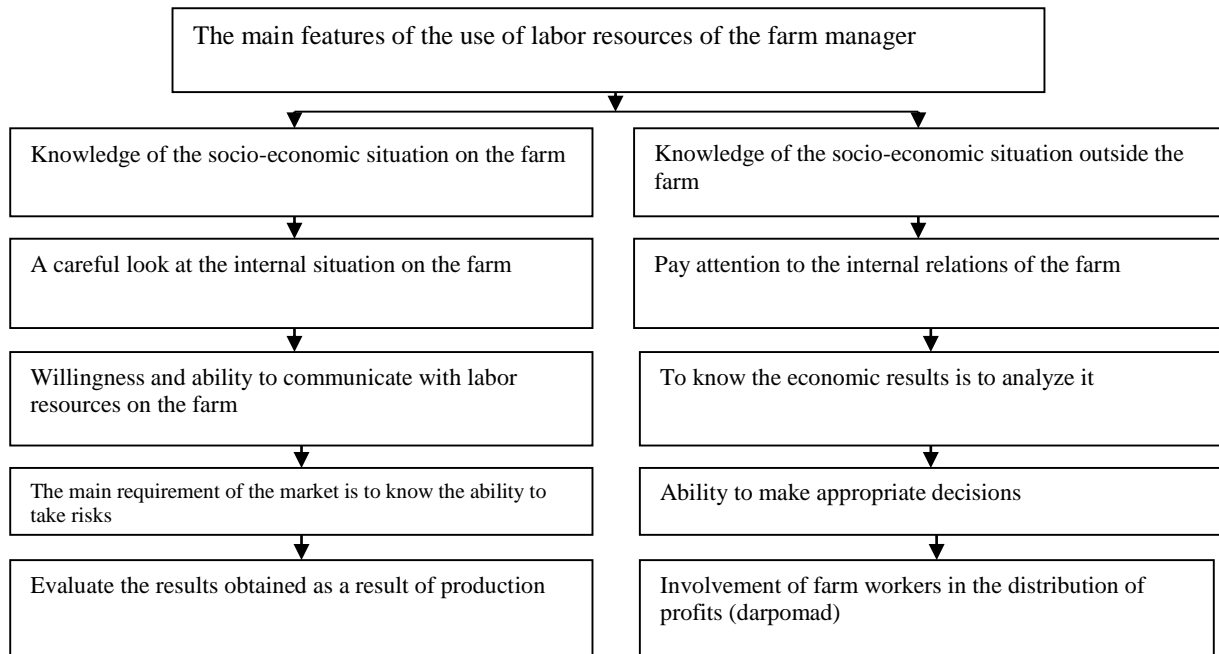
The main features of the use of labor resources of the farm manager

Knowledge of the socio-economic situation on the farm

A careful look at the internal situation on the farm

Willingness and ability to communicate with labor resources on the farm

The main requirement of the market is to know the ability to take risks

Evaluate the results obtained as a result of production

Knowledge of the socio-economic situation outside the farm

Pay attention to the internal relations of the farm

To know the economic results is to analyze it

Ability to make appropriate decisions

Involvement of farm workers in the distribution of profits (darpomad)